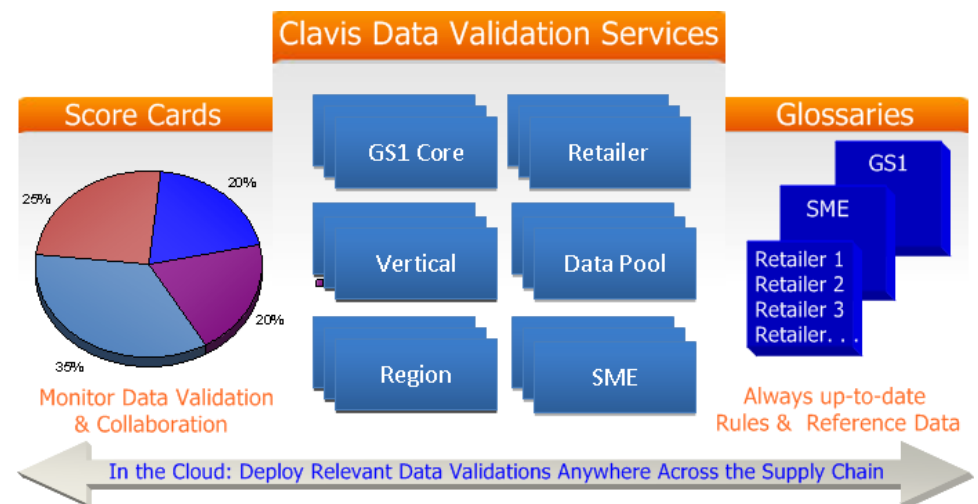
Clavis Data Validation Services

Score Cards

25%

20%

20%

35%

Monitor Data Validation & Collaboration

GS1 Core

Retailer

Vertical

Data Pool

Region

SME

Glossaries

GS1

SME

Retailer 1
Retailer 2
Retailer 3
Retailer. . .

Always up-to-date Rules & Reference Data

In the Cloud: Deploy Relevant Data Validations Anywhere Across the Supply Chain